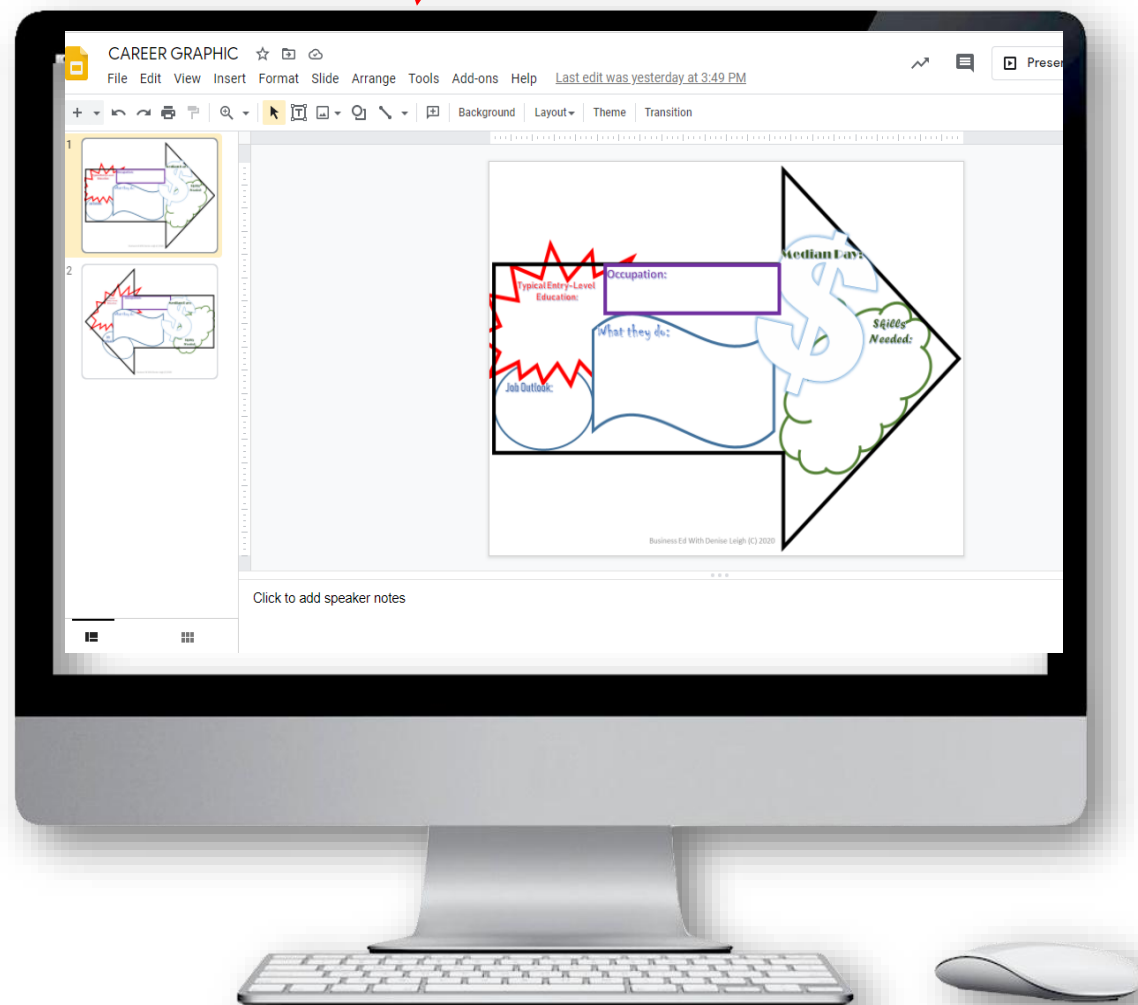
CAREER GRAPHIC

File Edit View Insert Format Slide Arrange Tools Add-ons Help Last edit was yesterday at 3:49 PM

Presen

Background Layout Theme Transition

1

2

Typical Entry-Level Education:

Occupation:

Median Pay:

What they do:

Skills Needed:

Job Outlook:

Business Ed With Denise Leigh (C) 2020

Click to add speaker notes